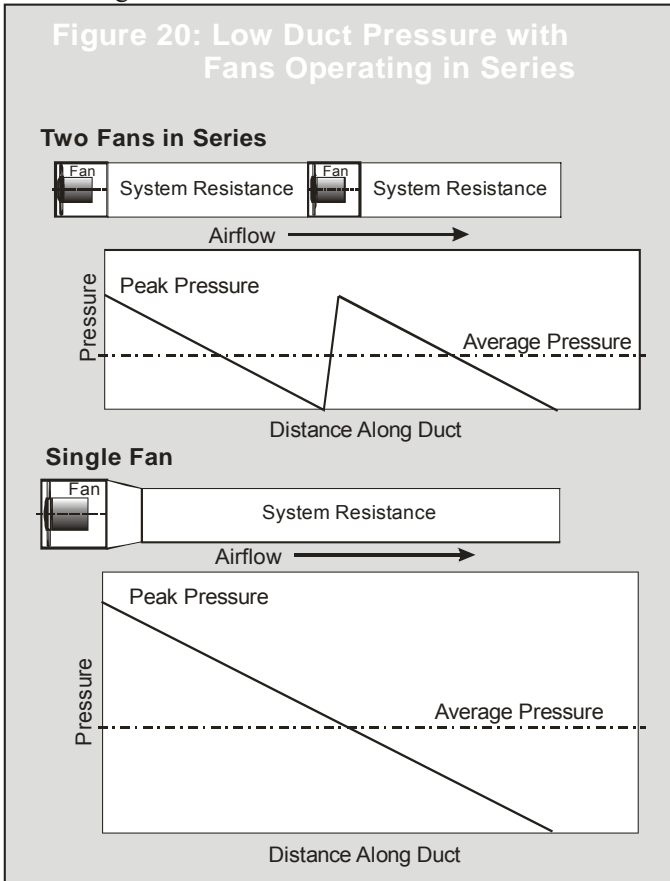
Figure 20: Low Duct Pressure with Fans Operating in Series

Two Fans in Series

Fan

System Resistance

Fan

System Resistance

Airflow

Pressure

Peak Pressure

Average Pressure

Distance Along Duct

Single Fan

Fan

System Resistance

Airflow

Pressure

Peak Pressure

Average Pressure

Distance Along Duct